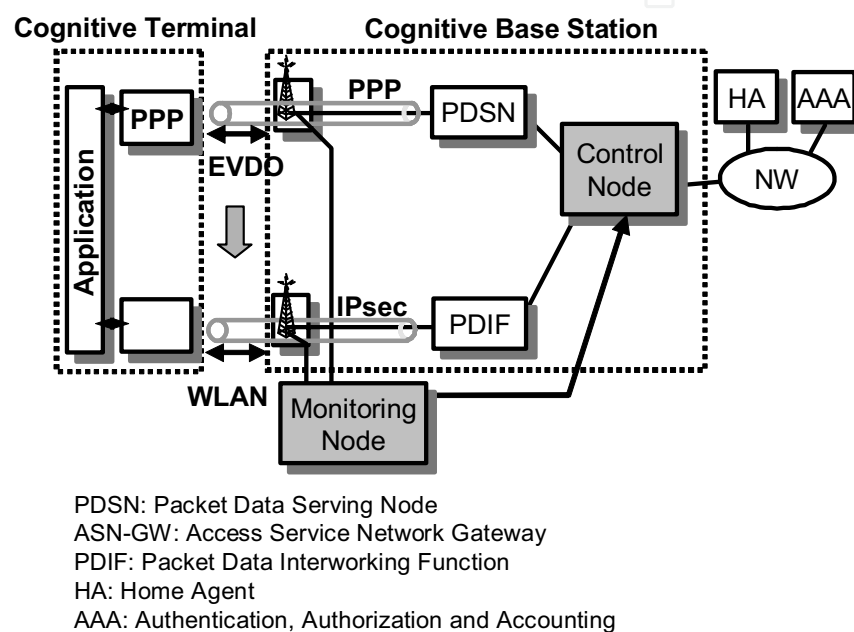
Cognitive Terminal

Cognitive Base Station

Application

PPP

EVDO

WLAN

PPP

PDSN

IPsec

PDIF

Control Node

HA

AAA

NW

Monitoring Node

PDSN: Packet Data Serving Node
ASN-GW: Access Service Network Gateway
PDIF: Packet Data Interworking Function
HA: Home Agent
AAA: Authentication, Authorization and Accounting